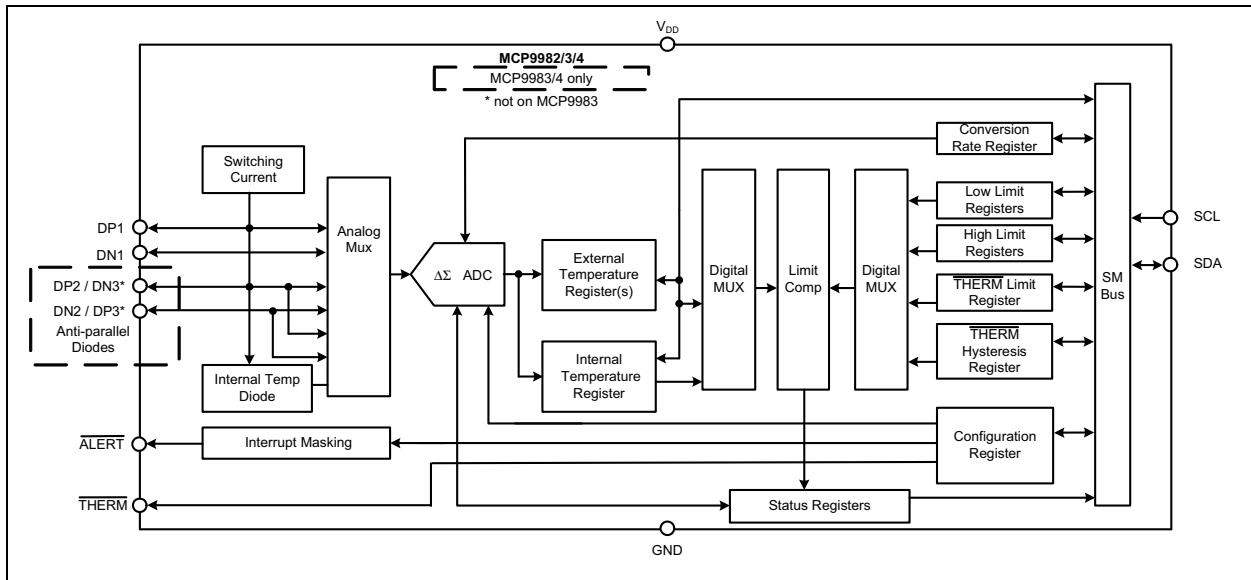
$V_{DD}$

MCP9982/3/4

MCP9983/4 only

* not on MCP9983

Switching Current

Analog Mux

$\Delta\Sigma$ ADC

External Temperature Register(s)

Internal Temperature Register

Digital MUX

Limit Comp

Digital MUX

Conversion Rate Register

Low Limit Registers

High Limit Registers

$\overline{\text{THERM}}$ Limit Register

$\overline{\text{THERM}}$ Hysteresis Register

SM Bus

SCL

SDA

DP1

DN1

DP2 / DN3*

DN2 / DP3*

Anti-parallel Diodes

Internal Temp Diode

$\overline{\text{ALERT}}$

Interrupt Masking

Configuration Register

$\overline{\text{THERM}}$

Status Registers

GND